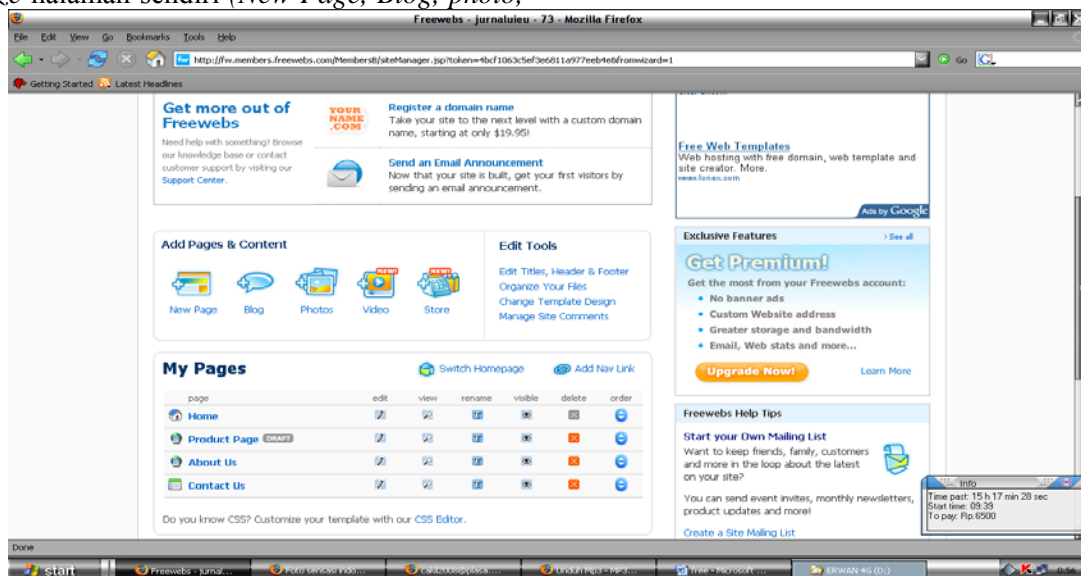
ke halaman sendiri (New Page, Blog, photo,

Freewebs - jurnaluieu - 73 - Mozilla Firefox

File Edit View Go Bookmarks Tools Help

http://fw.members.freewebs.com/Members8/siteManager.jsp?token=4bcf1063c5ef3e6811a977eeb4e8fromwizard=1

Go

Getting Started Latest Headlines

Get more out of Freewebs

Need help with something? Browse our knowledge base or contact customer support by visiting our Support Center.

YOUR NAME .COM

Register a domain name
Take your site to the next level with a custom domain name, starting at only $19.95!

Send an Email Announcement
Now that your site is built, get your first visitors by sending an email announcement.

Free Web Templates
Web hosting with free domain, web template and site creator. More.
www.lonex.com

Ads by Google

Add Pages & Content

New Page Blog Photos Video Store

NEW! NEW!

Edit Tools

Edit Titles, Header & Footer
Organize Your Files
Change Template Design
Manage Site Comments

Exclusive Features

> See all

Get Premium!

Get the most from your Freewebs account:

• No banner ads
• Custom Website address
• Greater storage and bandwidth
• Email, Web stats and more...

Upgrade Now!

Learn More

My Pages

Switch Homepage

Add Nav Link

| page | edit | view | rename | visible | delete | order |
|---|---|---|---|---|---|---|
| Home | | | | | | |
| Product Page DRAFT | | | | | | |
| About Us | | | | | | |
| Contact Us | | | | | | |

Do you know CSS? Customize your template with our CSS Editor.

Freewebs Help Tips

Start your Own Mailing List
Want to keep friends, family, customers and more in the loop about the latest on your site?

You can send event invites, monthly newsletters, product updates and more!

Create a Site Mailing List

Info
Time past: 15 h 17 min 28 sec
Start time: 09:39
To pay: Rp.6500

Done

start Freewebs - jurnal... Foto sensasi indo... Unduh Mp3 - MP3... Tree - Microsoft ... ERWAN 4G (D:) 0:56